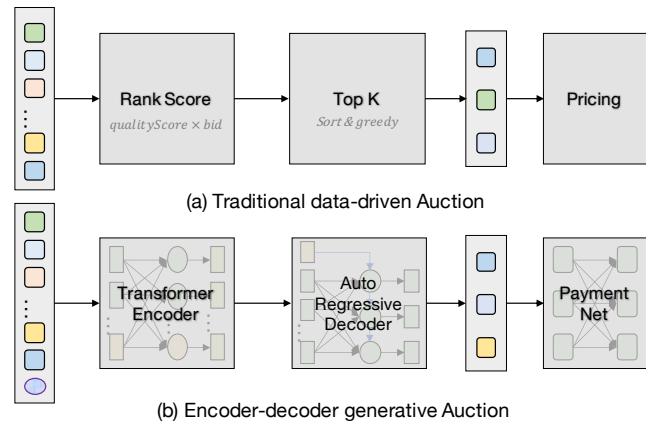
Rank Score
$qualityScore \times bid$

Top K
$Sort \& greedy$

Pricing

(a) Traditional data-driven Auction

Transformer Encoder

Auto Regressive Decoder

Payment Net

(b) Encoder-decoder generative Auction